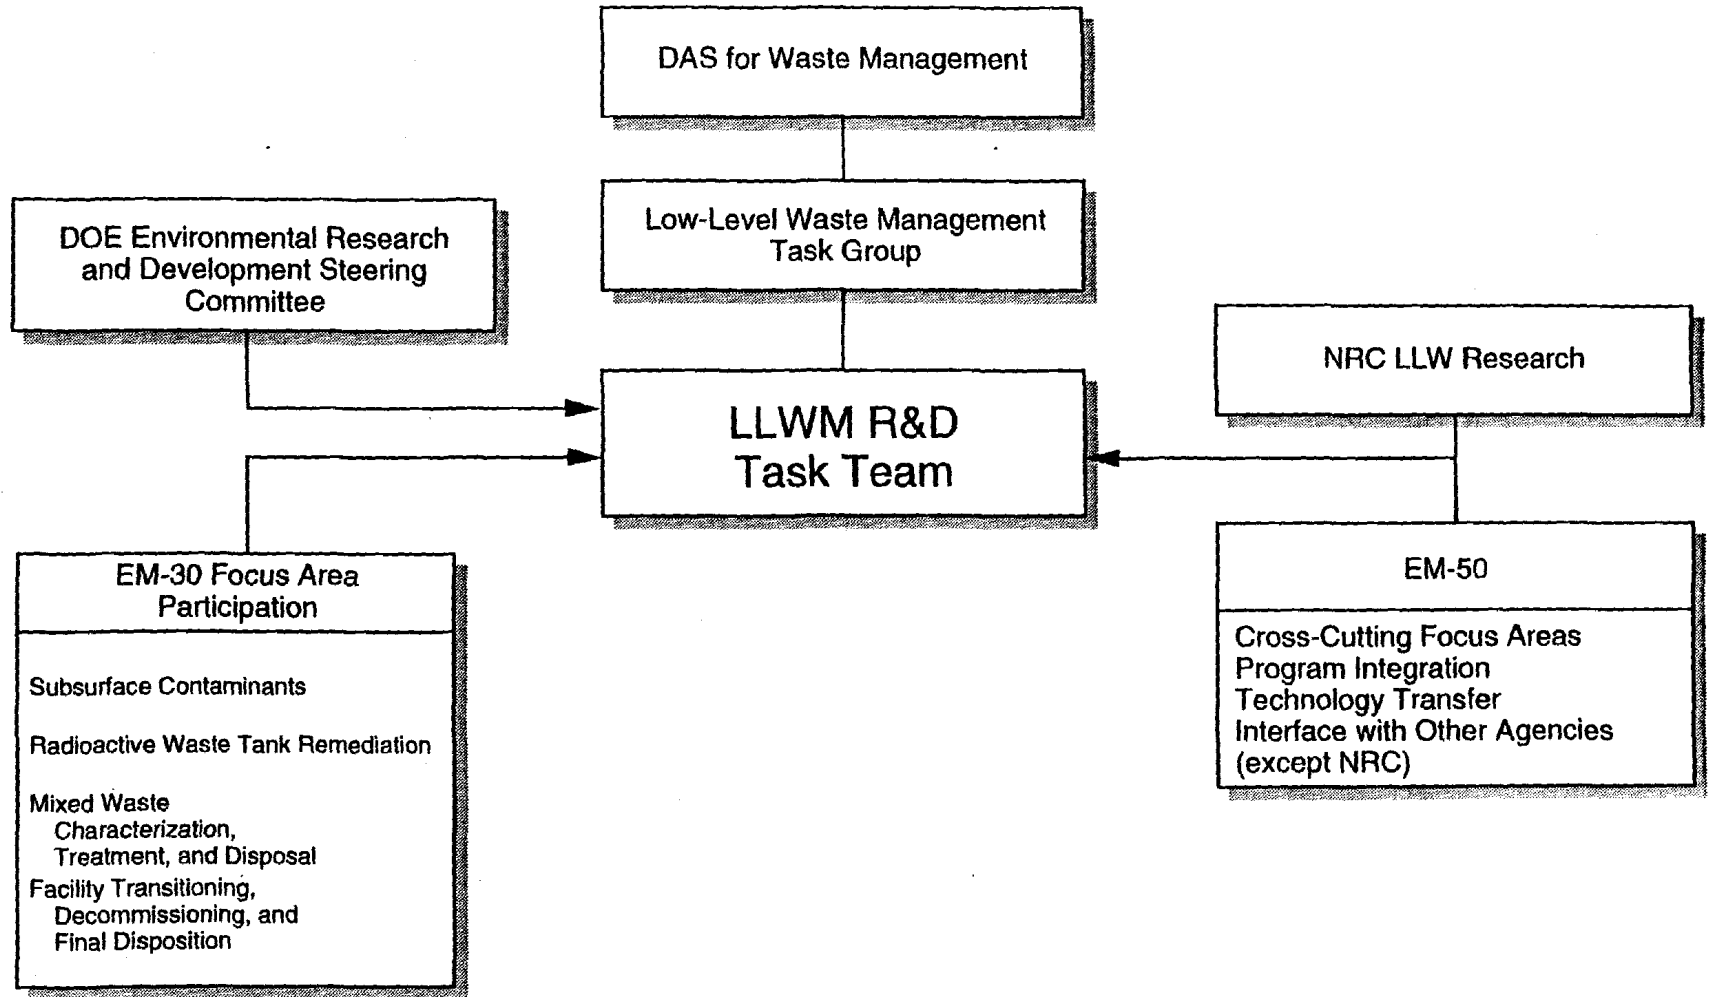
DAS for Waste Management

Low-Level Waste Management Task Group

DOE Environmental Research and Development Steering Committee

NRC LLW Research

LLWM R&D Task Team

EM-30 Focus Area Participation

Subsurface Contaminants

Radioactive Waste Tank Remediation

Mixed Waste
Characterization, Treatment, and Disposal

Facility Transitioning, Decommissioning, and Final Disposition

EM-50

Cross-Cutting Focus Areas
Program Integration
Technology Transfer
Interface with Other Agencies (except NRC)